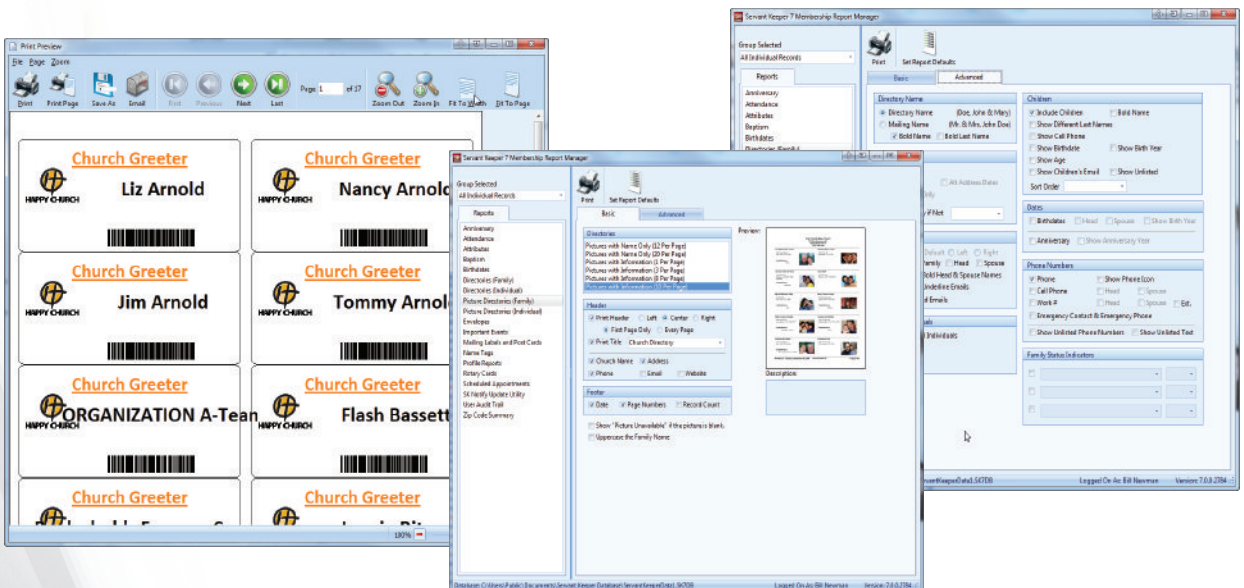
Print Preview

File Page Zoom

Print Print Page Save As Email First Previous Next Last Page 1 of 37 Zoom Out Zoom In Fit To Width Fit To Page

Church Greeter
HAPPY CHURCH
Liz Arnold

Church Greeter
HAPPY CHURCH
Nancy Arnold

Church Greeter
HAPPY CHURCH
Jim Arnold

Church Greeter
HAPPY CHURCH
Tommy Arnold

Church Greeter
HAPPY CHURCH
ORGANIZATION A-Team

Church Greeter
HAPPY CHURCH
Flash Bassett

Church Greeter

Church Greeter

130%

Servant Keeper 7 Membership Report Manager

Group Selected
All Individual Records

Reports

Anniversary
Attendance
Attributes
Baptism
Birthdates
Directories (Family)
Directories (Individual)
Picture Directories (Family)
Picture Directories (Individual)
Envelopes
Important Events
Mailing Labels and Post Cards
Name Tags
Profile Reports
Rotary Cards
Scheduled Appointments
SK Notify Update Utility
User Audit Trail
Zip Code Summary

Print Set Report Defaults

Basic Advanced

Directories
Pictures with Name Only (12 Per Page)
Pictures with Name Only (20 Per Page)
Pictures with Information (1 Per Page)
Pictures with Information (3 Per Page)
Pictures with Information (8 Per Page)
Pictures with Information (12 Per Page)

Preview:

Header
Print Header Left Center Right
First Page Only Every Page
Print Title Church Directory
Church Name Address
Phone Email Website

Description:

Footer
Date Page Numbers Record Count

Show "Picture Unavailable" if the picture is blank.
Uppercase the Family Name

Database: C:\Users\Public\Documents\Servant Keeper Database\ServantKeeperData1.SK7DB Logged On As: Bill Newman Version: 7.0.0.2784

Servant Keeper 7 Membership Report Manager

Group Selected
All Individual Records

Reports

Anniversary
Attendance
Attributes
Baptism
Birthdates
Directories (Family)

Print Set Report Defaults

Basic Advanced

Directory Name
Directory Name (Doe, John & Mary)
Mailing Name (Mr. & Mrs. John Doe)
Bold Name Bold Last Name

Alt Address Dates
Only
y if Not

Default Left Right
Family Head Spouse
Bold Head & Spouse Names
Underline Emails
d Emails

ds
Individuals

Children
Include Children Bold Name
Show Different Last Names
Show Cell Phone
Show Birthdate Show Birth Year
Show Age
Show Children's Email Show Unlisted
Sort Order

Dates
Birthdates Head Spouse Show Birth Year
Anniversary Show Anniversary Year

Phone Numbers
Phone Show Phone Icon
Cell Phone Head Spouse
Work # Head Spouse Ext.
Emergency Contact & Emergency Phone
Show Unlisted Phone Numbers Show Unlisted Text

Family Status Indicators

ServantKeeperData1.SK7DB Logged On As: Bill Newman Version: 7.0.0.2784